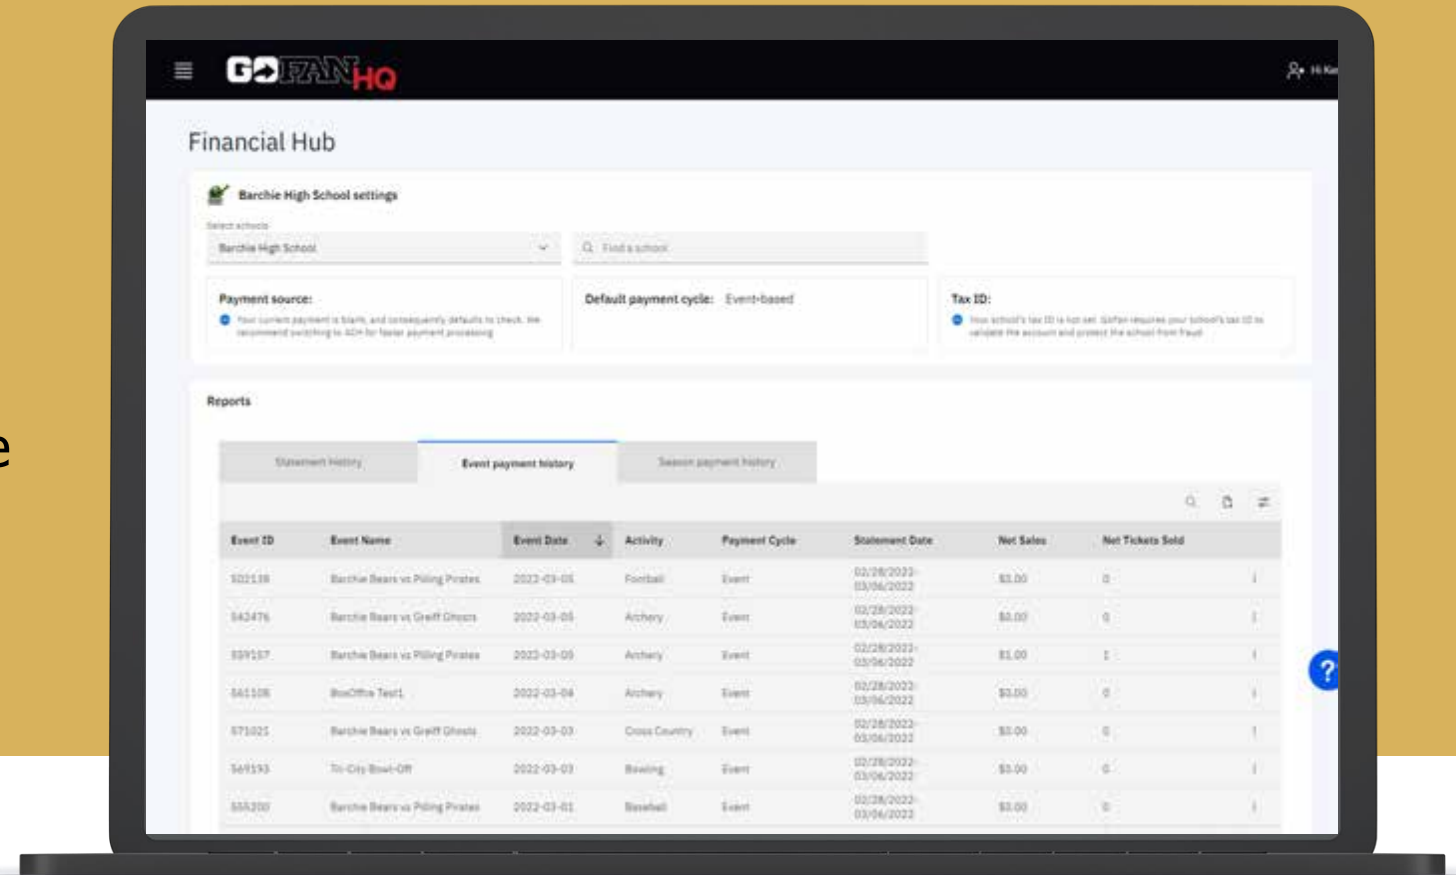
e

GOFAN HQ

Hi Ke

Financial Hub

Barchie High School settings

Select schools

Barchie High School

Find a school

Payment source:

Your current payment is blank, and consequently defaults to check. We recommend switching to ACH for faster payment processing

Default payment cycle: Event-based

Tax ID:

Your school's tax ID is not set. GoFan requires your school's tax ID to validate the account and protect the school from fraud.

Reports

Statement history

Event payment history

Season payment history

| Event ID | Event Name | Event Date | Activity | Payment Cycle | Statement Date | Net Sales | Net Tickets Sold |
|---|---|---|---|---|---|---|---|
| 502138 | Barchie Bears vs Piling Pirates | 2022-03-05 | Football | Event | 02/28/2022-03/06/2022 | \$0.00 | 0 |
| 542476 | Barchie Bears vs Greff Ghosts | 2022-03-05 | Archery | Event | 02/28/2022-03/06/2022 | \$0.00 | 0 |
| 559157 | Barchie Bears vs Piling Pirates | 2022-03-05 | Archery | Event | 02/28/2022-03/06/2022 | \$1.00 | 1 |
| 541106 | BoxOffice Test1 | 2022-03-04 | Archery | Event | 02/28/2022-03/06/2022 | \$0.00 | 0 |
| 571021 | Barchie Bears vs Greff Ghosts | 2022-03-03 | Cross Country | Event | 02/28/2022-03/06/2022 | \$0.00 | 0 |
| 569193 | Tri-City Bowl-Off | 2022-03-03 | Bowling | Event | 02/28/2022-03/06/2022 | \$0.00 | 0 |
| 555200 | Barchie Bears vs Piling Pirates | 2022-03-01 | Baseball | Event | 02/28/2022-03/06/2022 | \$0.00 | 0 |

?